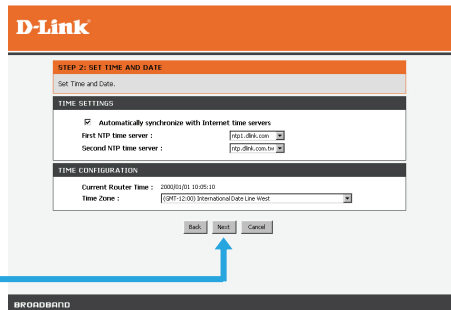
D-Link

STEP 2: SET TIME AND DATE

Set Time and Date.

TIME SETTINGS

Automatically synchronize with Internet time servers

First NTP time server : ntp1.dlink.com

Second NTP time server : ntp.dlink.com.tw

TIME CONFIGURATION

Current Router Time : 2000/01/01 10:05:10

Time Zone : (GMT-12:00) International Date Line West

Back Next Cancel

BROADBAND